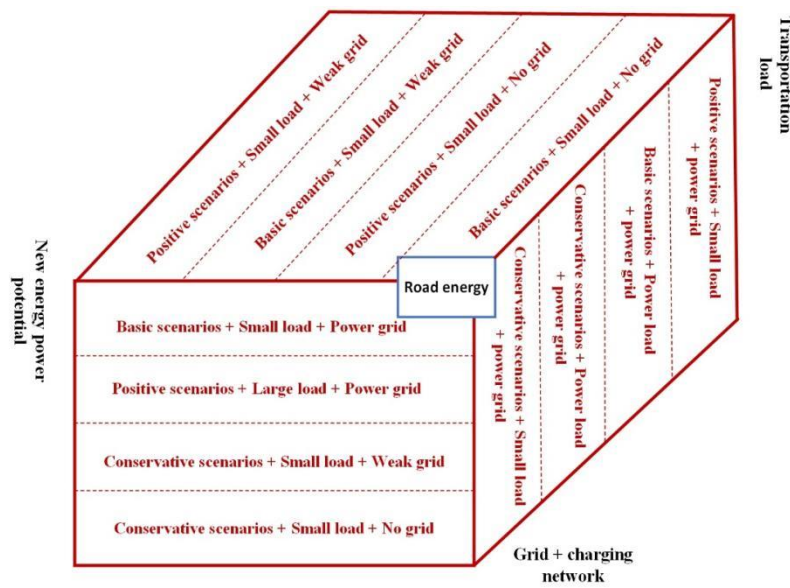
Transportation load

Positive scenarios + Small load + Weak grid

Basic scenarios + Small load + Weak grid

Positive scenarios + Small load + No grid

Basic scenarios + Small load + No grid

Positive scenarios + Smaall load + power grid

Basic scenarios + Power load + power grid

Conservative scenarios + Power load + power grid

Conservative scenarios + Small load + power grid

New energy power potential

Road energy

Basic scenarios + Small load + Power grid

Positive scenarios + Large load + Power grid

Conservative scenarios + Small load + Weak grid

Conservative scenarios + Small load + No grid

Grid + charging network